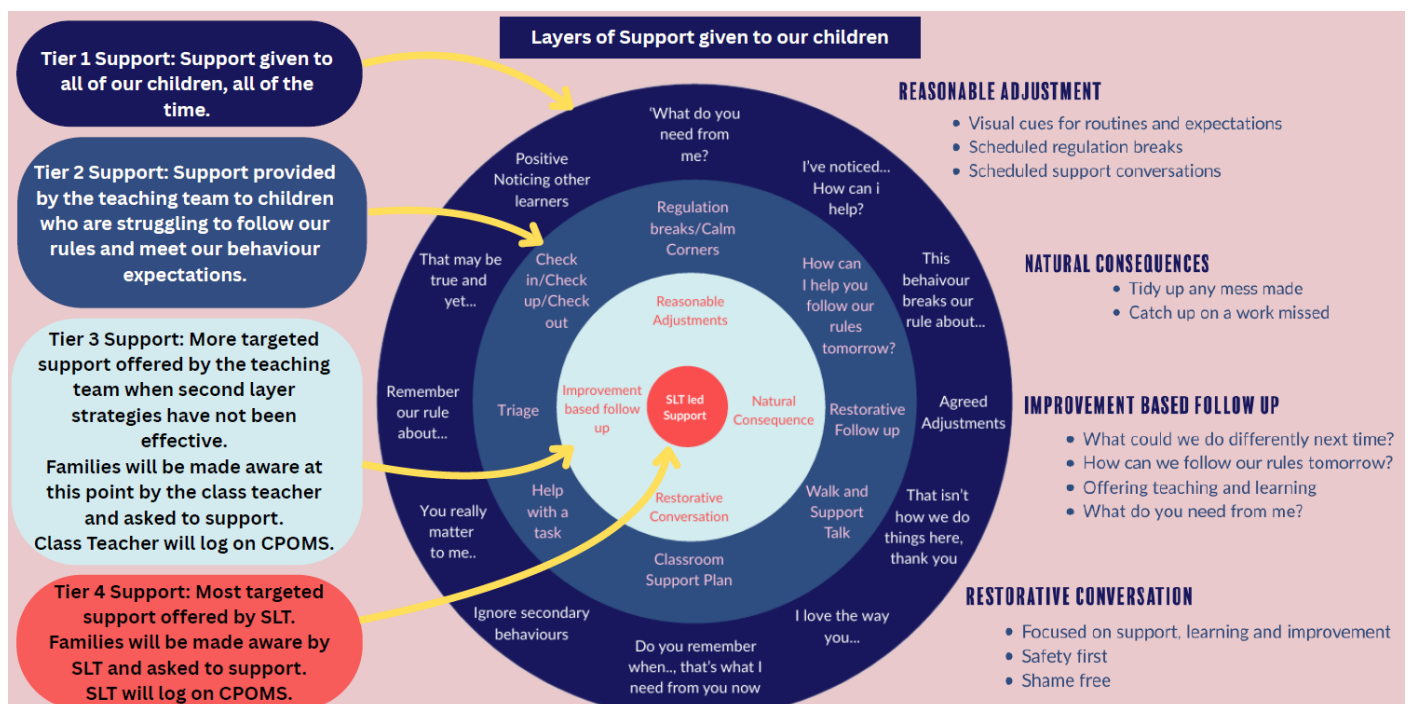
Layers of Support given to our children

Tier 1 Support: Support given to all of our children, all of the time.

Tier 2 Support: Support provided by the teaching team to children who are struggling to follow our rules and meet our behaviour expectations.

Tier 3 Support: More targeted support offered by the teaching team when second layer strategies have not been effective.
Families will be made aware at this point by the class teacher and asked to support.
Class Teacher will log on CPOMS.

Tier 4 Support: Most targeted support offered by SLT.
Families will be made aware by SLT and asked to support.
SLT will log on CPOMS.

'What do you need from me?

I've noticed... How can i help?

This behaviour breaks our rule about...

Agreed Adjustments

That isn't how we do things here, thank you

I love the way you...

Do you remember when..., that's what I need from you now

Ignore secondary behaviours

You really matter to me..

Remember our rule about...

That may be true and yet...

Positive Noticing other learners

Regulation breaks/Calm Corners

How can I help you follow our rules tomorrow?

Restorative Follow up

Walk and Support Talk

Classroom Support Plan

Help with a task

Triage

Check in/Check up/Check out

Reasonable Adjustments

Natural Consequence

Restorative Conversation

Improvement based follow up

SLT led Support

REASONABLE ADJUSTMENT
• Visual cues for routines and expectations
• Scheduled regulation breaks
• Scheduled support conversations

NATURAL CONSEQUENCES
• Tidy up any mess made
• Catch up on a work missed

IMPROVEMENT BASED FOLLOW UP
• What could we do differently next time?
• How can we follow our rules tomorrow?
• Offering teaching and learning
• What do you need from me?

RESTORATIVE CONVERSATION
• Focused on support, learning and improvement
• Safety first
• Shame free